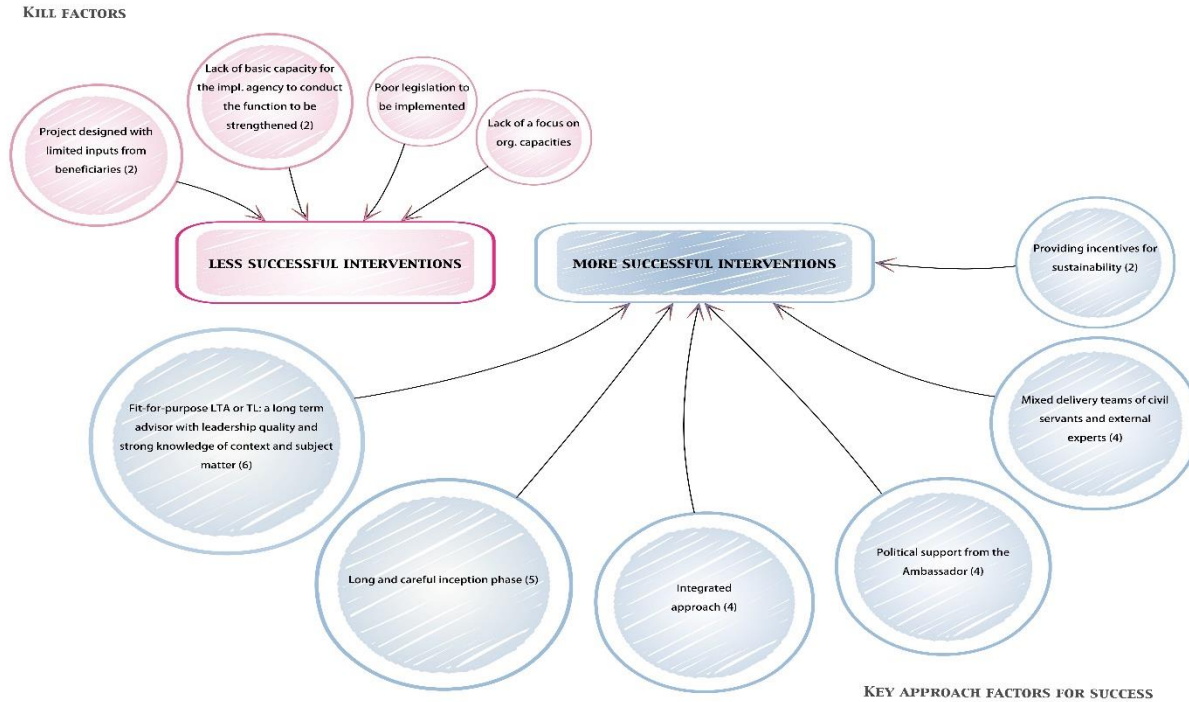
KILL FACTORS

Project designed with limited inputs from beneficiaries (2)

Lack of basic capacity for the impl. agency to conduct the function to be strengthened (2)

Poor legislation to be implemented

Lack of a focus on org. capacities

LESS SUCCESSFUL INTERVENTIONS

MORE SUCCESSFUL INTERVENTIONS

Providing incentives for sustainability (2)

Fit-for-purpose LTA or TL: a long term advisor with leadership quality and strong knowledge of context and subject matter (6)

Mixed delivery teams of civil servants and external experts (4)

Long and careful inception phase (5)

Integrated approach (4)

Political support from the Ambassador (4)

KEY APPROACH FACTORS FOR SUCCESS